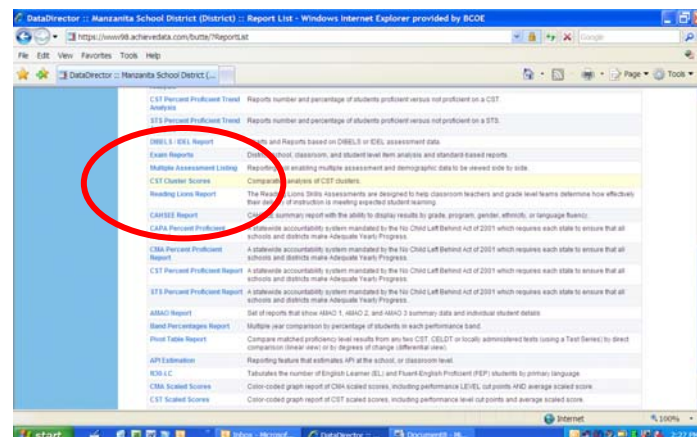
DataDirector :: Manzanita School District (District) :: Report List - Windows Internet Explorer provided by BCOE

https://www98.achievedata.com/butte/?ReportList

Google

File Edit View Favorites Tools Help

DataDirector :: Manzanita School District (...

Page Tools

| | |
|---|---|
| CST Percent Proficient Trend Analysis | Reports number and percentage of students proficient versus not proficient on a CST. |
| STS Percent Proficient Trend | Reports number and percentage of students proficient versus not proficient on a STS. |
| DIBELS / IDEL Report | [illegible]sults and Reports based on DIBELS or IDEL assessment data. |
| Exam Reports | Distri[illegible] school, classroom, and student level item analysis and standard-based reports. |
| Multiple Assessment Listing | Reporting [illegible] enabling multiple assessment and demographic data to be viewed side by side. |
| CST Cluster Scores | Comparati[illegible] analysis of CST clusters. |
| Reading Lions Report | The Reading Lions Skills Assessments are designed to help classroom teachers and grade level teams determine how effectively their delivery of instruction is meeting expected student learning. |
| CAHSEE Report | CAH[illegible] summary report with the ability to display results by grade, program, gender, ethnicity, or language fluency. |
| CAPA Percent Proficient | A statewide accountability system mandated by the No Child Left Behind Act of 2001 which requires each state to ensure that all schools and districts make Adequate Yearly Progress. |
| CMA Percent Proficient Report | A statewide accountability system mandated by the No Child Left Behind Act of 2001 which requires each state to ensure that all schools and districts make Adequate Yearly Progress. |
| CST Percent Proficient Report | A statewide accountability system mandated by the No Child Left Behind Act of 2001 which requires each state to ensure that all schools and districts make Adequate Yearly Progress. |
| STS Percent Proficient Report | A statewide accountability system mandated by the No Child Left Behind Act of 2001 which requires each state to ensure that all schools and districts make Adequate Yearly Progress. |
| AMAO Report | Set of reports that show AMAO 1, AMAO 2, and AMAO 3 summary data and individual student details |
| Band Percentages Report | Multiple year comparison by percentage of students in each performance band. |
| Pivot Table Report | Compare matched proficiency level results from any two CST, CELDT or locally administered tests (using a Test Series) by direct comparison (linear view) or by degrees of change (differential view). |
| API Estimation | Reporting feature that estimates API at the school, or classroom level. |
| R30-LC | Tabulates the number of English Learner (EL) and Fluent-English Proficient (FEP) students by primary language. |
| CMA Scaled Scores | Color-coded graph report of CMA scaled scores, including performance LEVEL cut points and average scaled score. |
| CST Scaled Scores | Color-coded graph report of CST scaled scores, including performance level cut points and average scaled score. |

Internet 100%

start Inbox - Microsof... DataDirector :: ... Document8 - W...